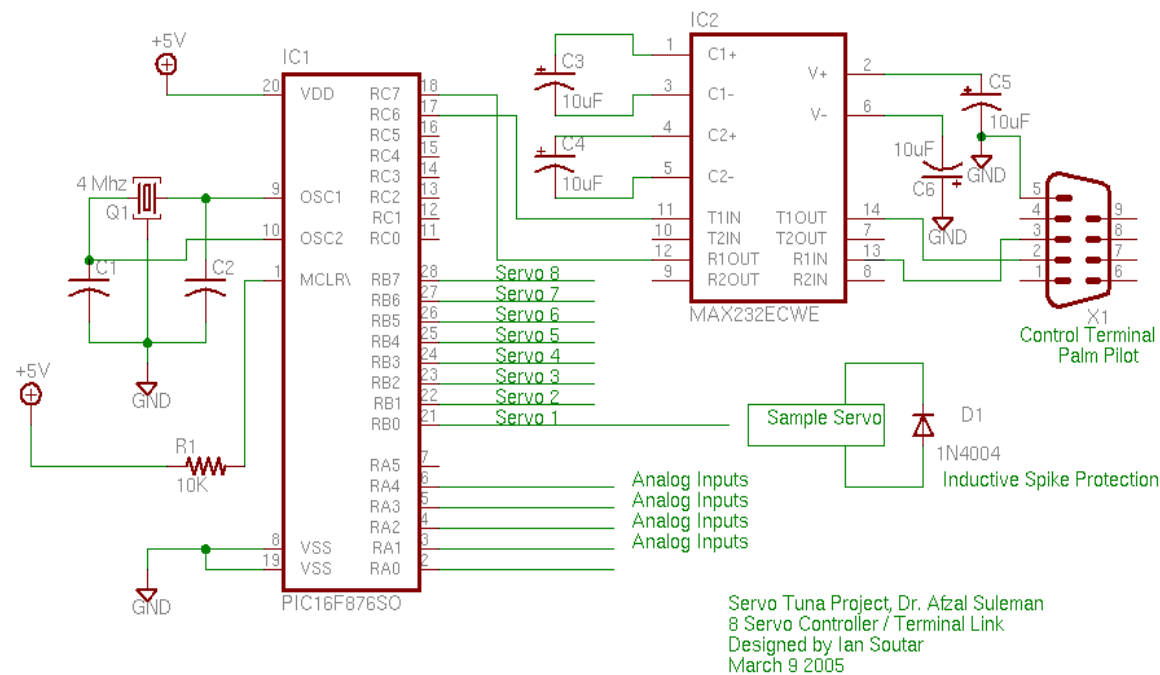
+5V

IC1

IC2

C3
10uF

C4
10uF

1 C1+
3 C1-
4 C2+
5 C2-

V+ 2
V- 6

C5
10uF

10uF
C6

GND

GND

11 T1IN
10 T2IN
12 R1OUT
9 R2OUT

T1OUT 14
T2OUT 7
R1IN 13
R2IN 8

MAX232ECWE

5 4 3 2 1
9 8 7 6

X1
Control Terminal
Palm Pilot

4 Mhz
Q1

C1

C2

GND

20 VDD
9 OSC1
10 OSC2
1 MCLR\

RC7 18
RC6 17
RC5 16
RC4 15
RC3 14
RC2 13
RC1 12
RC0 11

RB7 28
RB6 27
RB5 26
RB4 25
RB3 24
RB2 23
RB1 22
RB0 21

Servo 8
Servo 7
Servo 6
Servo 5
Servo 4
Servo 3
Servo 2
Servo 1

Sample Servo

D1
1N4004
Inductive Spike Protection

+5V

R1
10K

RA5 7
RA4 6
RA3 5
RA2 4
RA1 3
RA0 2

Analog Inputs
Analog Inputs
Analog Inputs
Analog Inputs

8 VSS
19 VSS

GND

PIC16F876SO

Servo Tuna Project, Dr. Afzal Suleman
8 Servo Controller / Terminal Link
Designed by Ian Soutar
March 9 2005